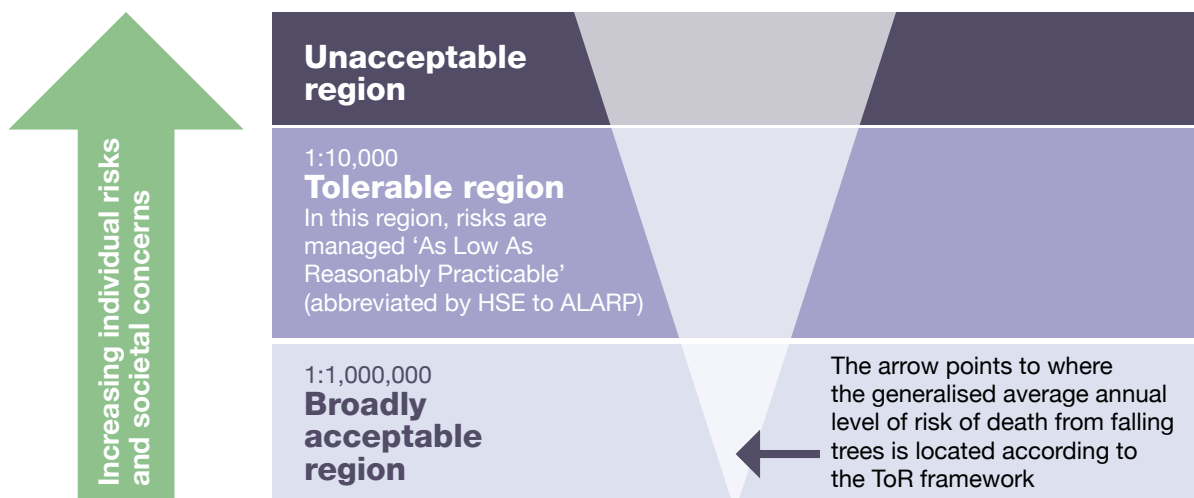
Increasing individual risks and societal concerns

Unacceptable region

1:10,000
Tolerable region
In this region, risks are managed ‘As Low As Reasonably Practicable’ (abbreviated by HSE to ALARP)

1:1,000,000
Broadly acceptable region

The arrow points to where the generalised average annual level of risk of death from falling trees is located according to the ToR framework